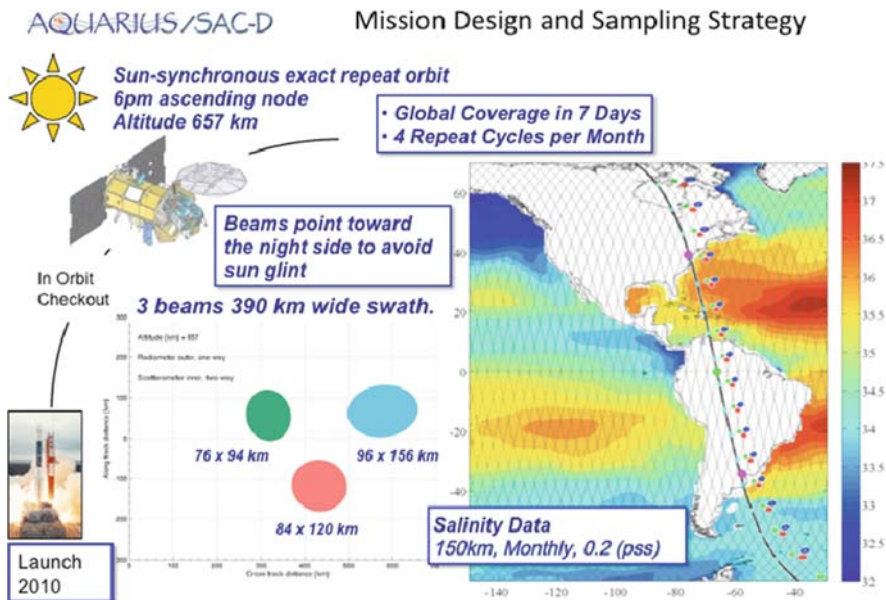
AQUARIUS/SAC-D Mission Design and Sampling Strategy

Sun-synchronous exact repeat orbit
6pm ascending node
Altitude 657 km

• Global Coverage in 7 Days
• 4 Repeat Cycles per Month

Beams point toward the night side to avoid sun glint

In Orbit Checkout

3 beams 390 km wide swath.

Altitude (km) = 657
Radiometer outer, one way
Scatterometer inner, two way

76 x 94 km
96 x 156 km
84 x 120 km

Along track distance (km)
Cross track distance (km)

300
200
100
0
-100
-200
-300

0 100 200 300 400 500 600 700

Launch 2010

Salinity Data
150km, Monthly, 0.2 (pss)

60
40
20
0
-20
-40

-140 -120 -100 -80 -60 -40

37.5
37
36.5
36
35.5
35
34.5
34
33.5
33
32.5
32